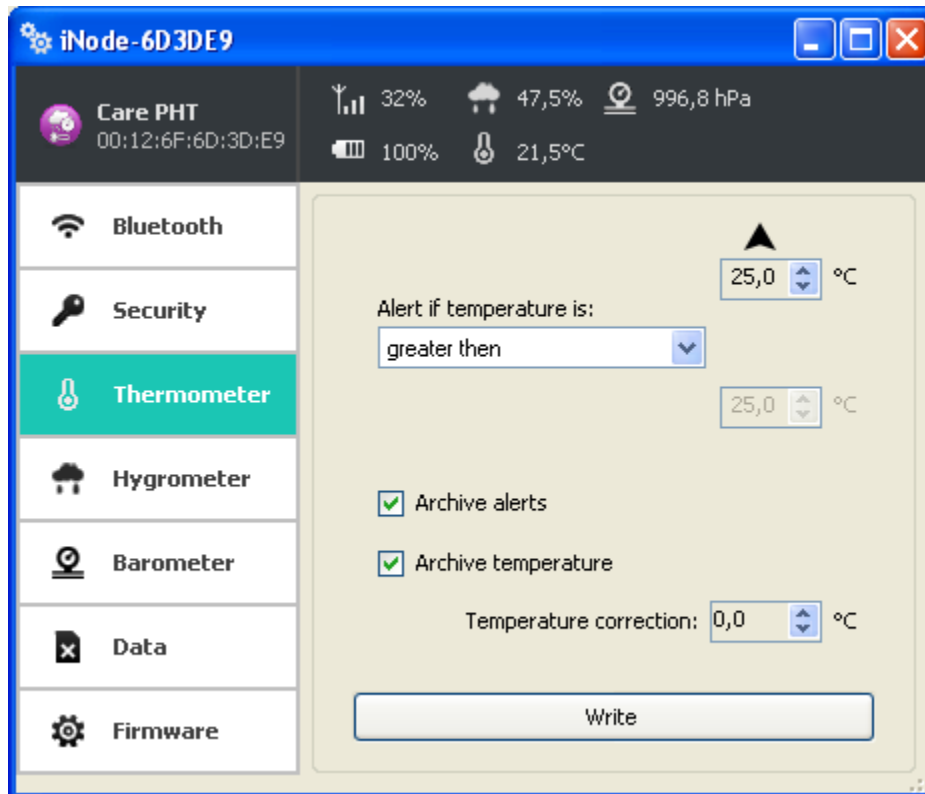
iNode-6D3DE9

Care PHT
00:12:6F:6D:3D:E9

32% 47,5% 996,8 hPa
100% 21,5°C

Bluetooth
Security
Thermometer
Hygrometer
Barometer
Data
Firmware

25,0 °C

Alert if temperature is:
greater then

25,0 °C

Archive alerts

Archive temperature

Temperature correction: 0,0 °C

Write